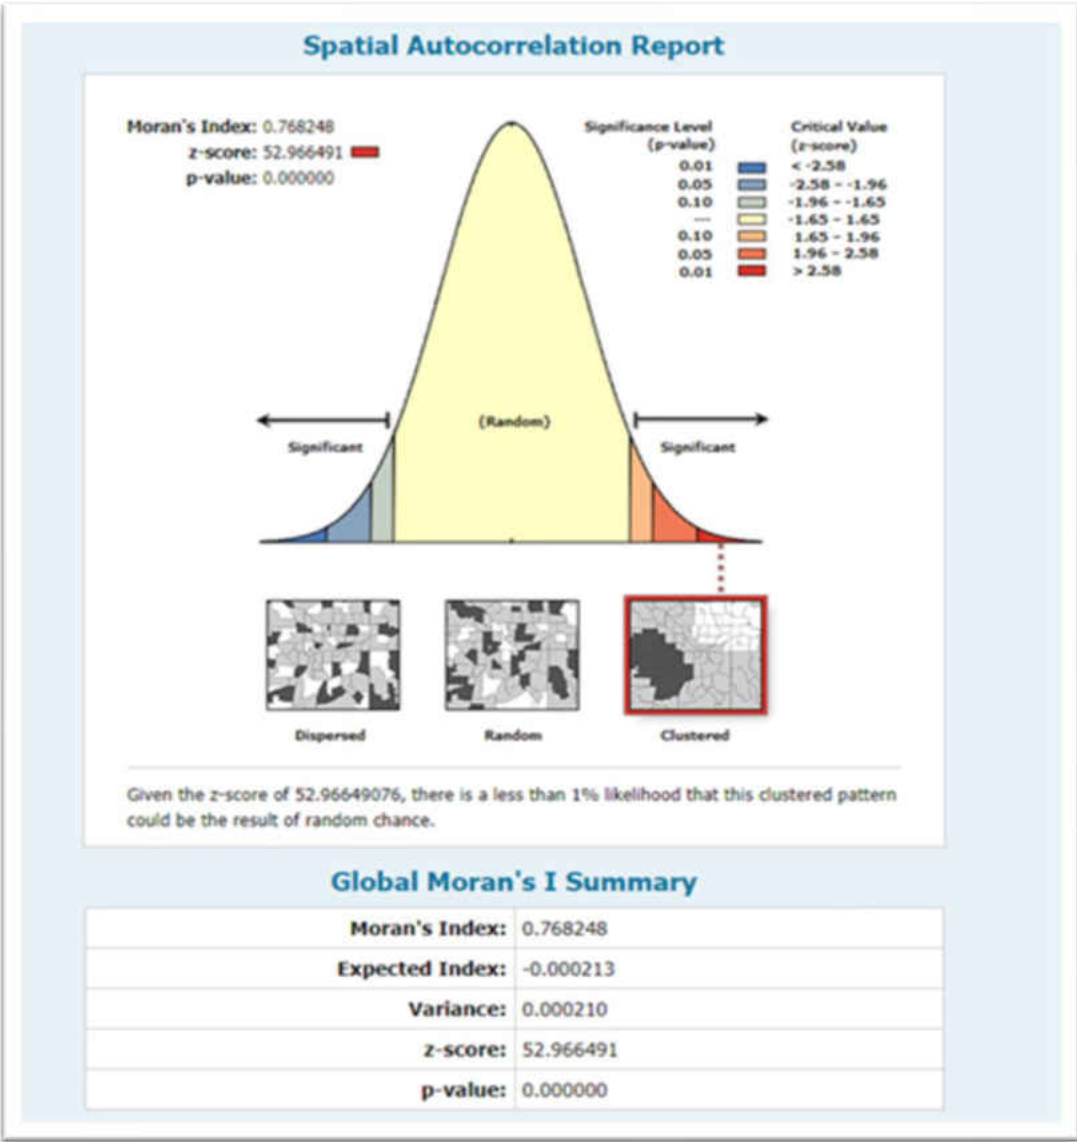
Spatial Autocorrelation Report

Moran's Index: 0.768248
z-score: 52.966491
p-value: 0.000000

| Significance Level (p-value) | Critical Value (z-score) |
|---|---|
| 0.01 | < -2.58 |
| 0.05 | -2.58 - -1.96 |
| 0.10 | -1.96 - -1.65 |
| --- | -1.65 - 1.65 |
| 0.10 | 1.65 - 1.96 |
| 0.05 | 1.96 - 2.58 |
| 0.01 | > 2.58 |

Significant

(Random)

Significant

Dispersed

Random

Clustered

Given the z-score of 52.96649076, there is a less than 1% likelihood that this clustered pattern could be the result of random chance.

Global Moran's I Summary

| | |
|---|---|
| Moran's Index: | 0.768248 |
| Expected Index: | -0.000213 |
| Variance: | 0.000210 |
| z-score: | 52.966491 |
| p-value: | 0.000000 |